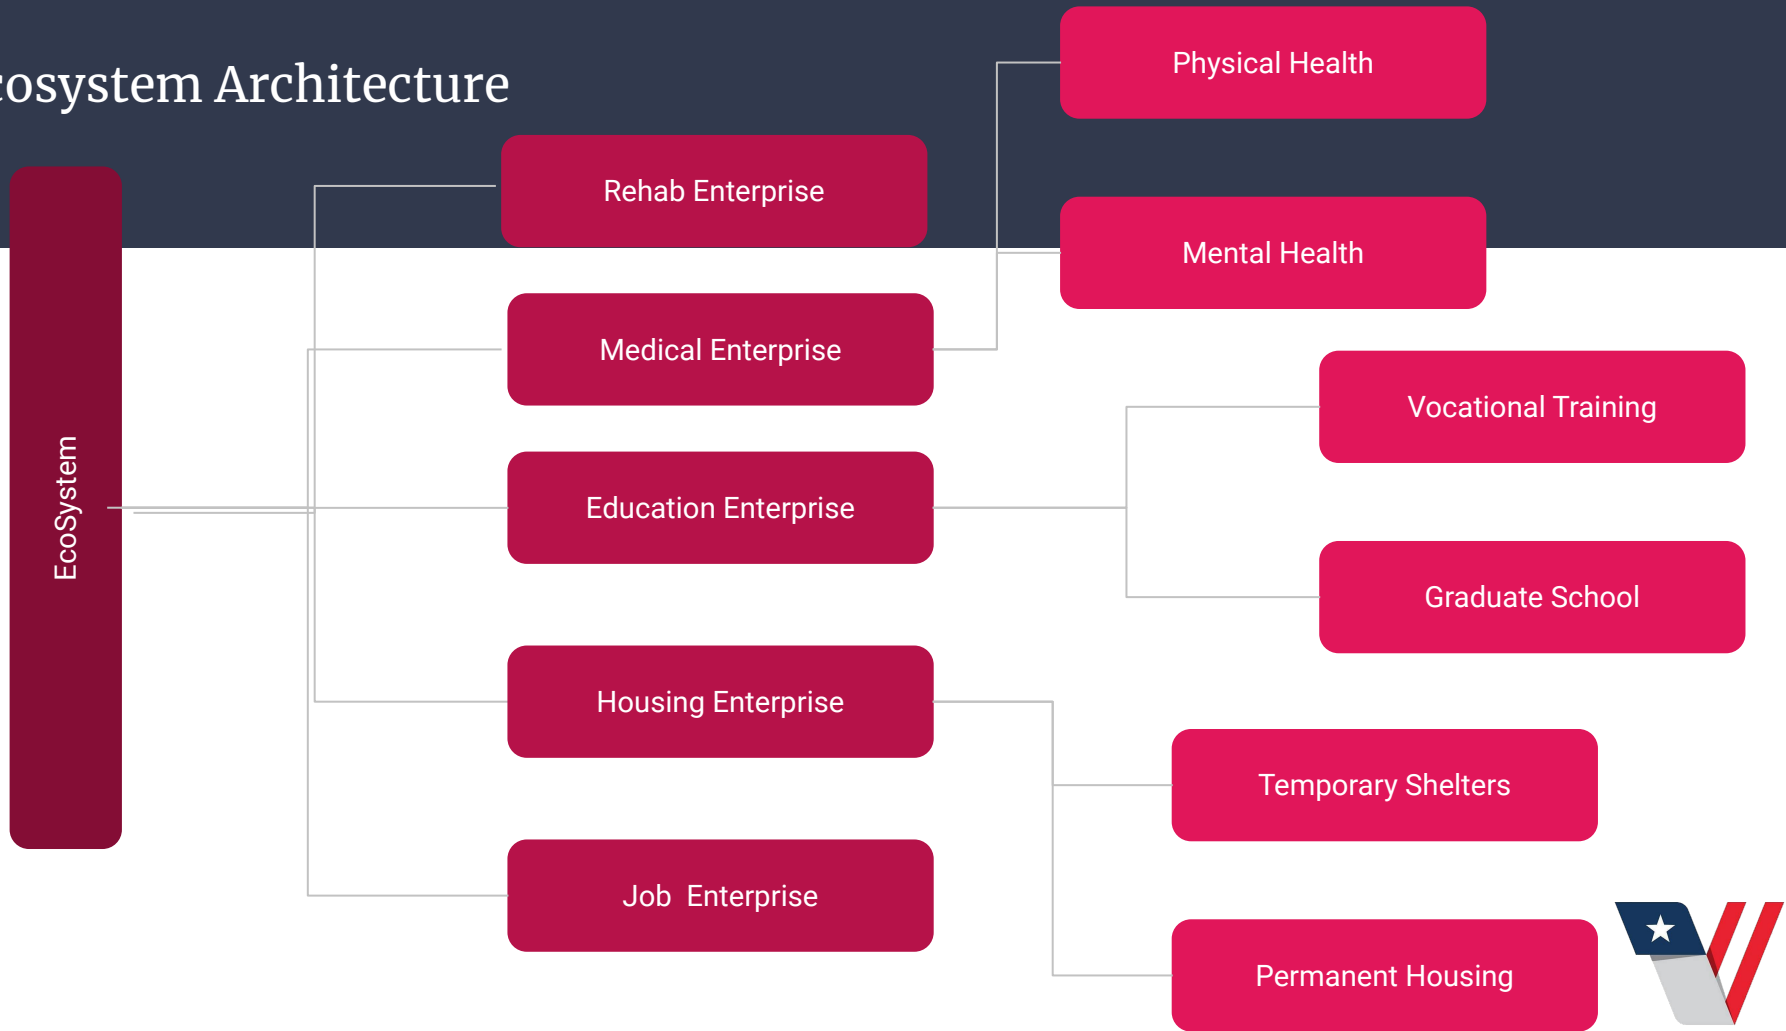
cosystem Architecture

EcoSystem

Rehab Enterprise

Medical Enterprise

Education Enterprise

Housing Enterprise

Job Enterprise

Physical Health

Mental Health

Vocational Training

Graduate School

Temporary Shelters

Permanent Housing